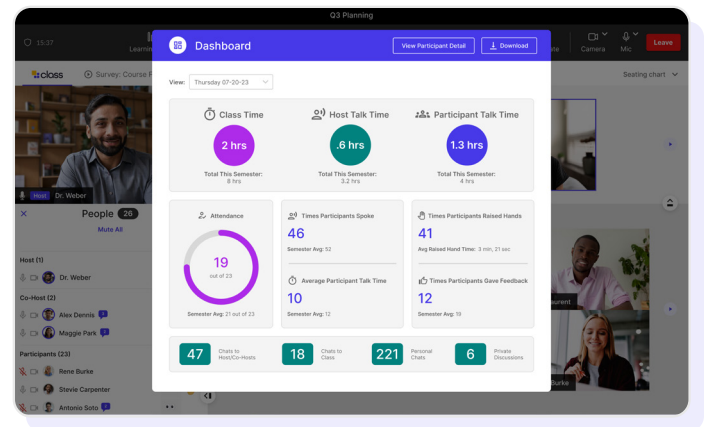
Q3 Planning

15:37

Learni

class

Survey: Course F

Camera

Mic

Leave

Seating chart

Host Dr. Weber

People 26

Mute All

Host (1)

Dr. Weber

Co-Host (2)

Alex Dennis

Maggie Park

Participants (23)

Rene Burke

Stevie Carpenter

Antonio Soto

Dashboard

View Participant Detail

Download

View: Thursday 07-20-23

Class Time

2 hrs

Total This Semester: 8 hrs

Host Talk Time

.6 hrs

Total This Semester: 3.2 hrs

Participant Talk Time

1.3 hrs

Total This Semester: 4 hrs

Attendance

19

out of 23

Semester Avg: 21 out of 23

Times Participants Spoke

46

Semester Avg: 52

Average Participant Talk Time

10

Semester Avg: 12

Times Participants Raised Hands

41

Avg Raised Hand Time: 3 min, 21 sec

Times Participants Gave Feedback

12

Semester Avg: 18

47 Chats to Host/Co-Hosts

18 Chats to Class

221 Personal Chats

6 Private Discussions

aurent

Burke